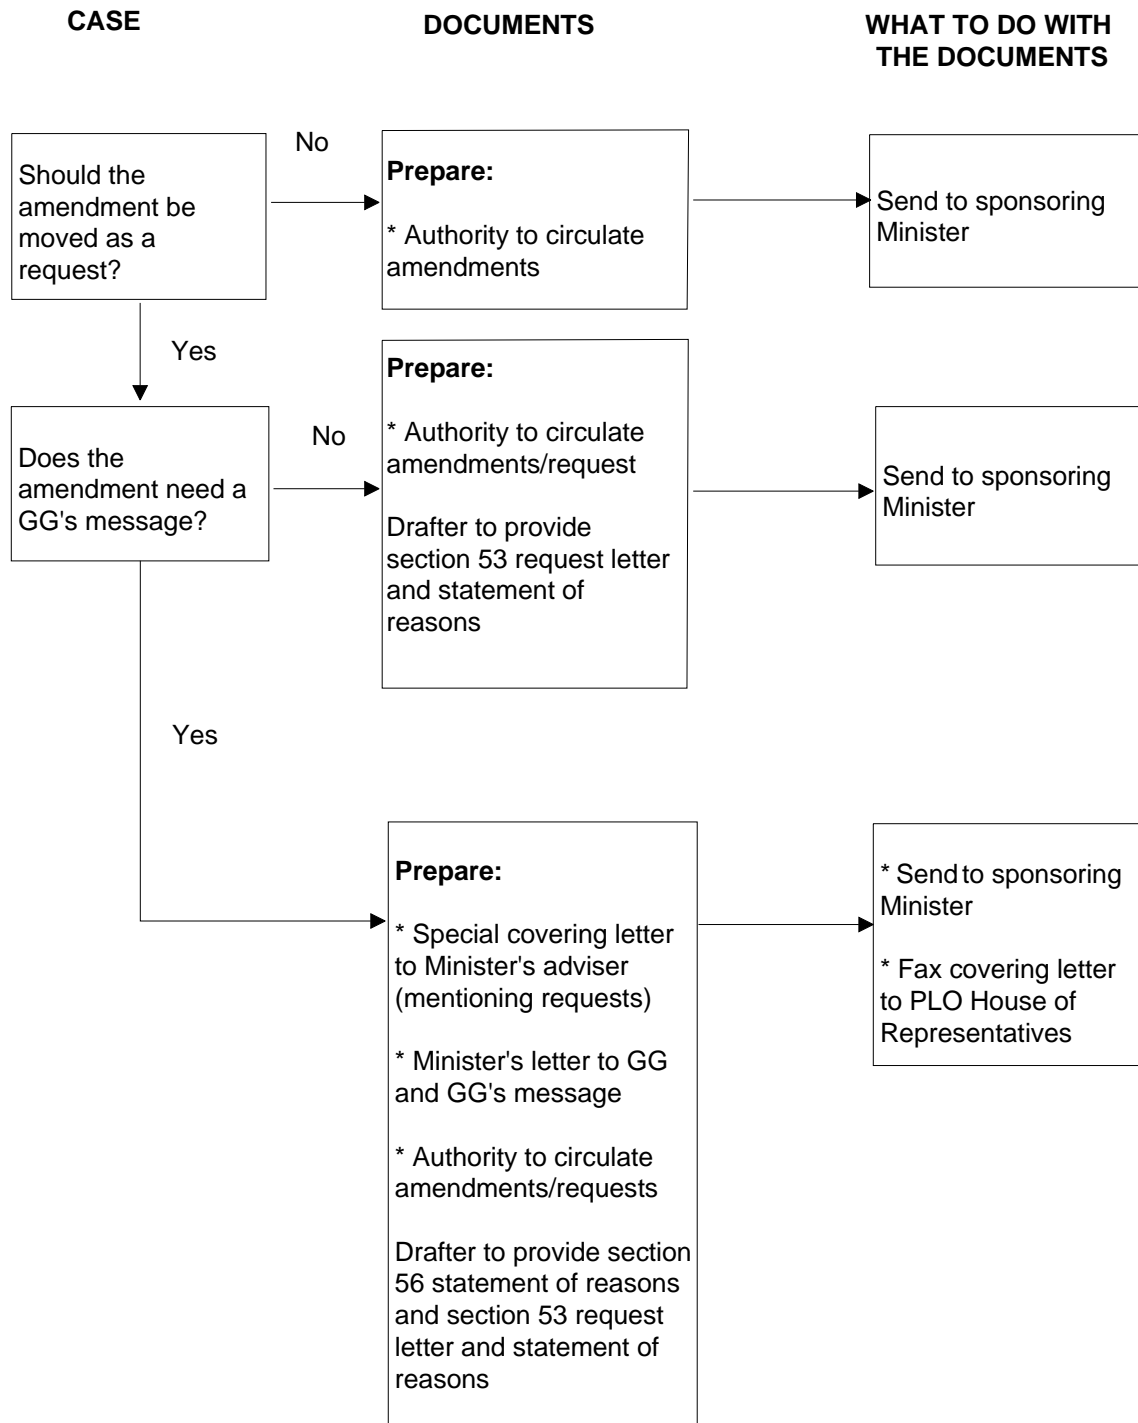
CASE

DOCUMENTS

WHAT TO DO WITH THE DOCUMENTS

Should the amendment be moved as a request?

No

Prepare:

* Authority to circulate amendments

Send to sponsoring Minister

Yes

Does the amendment need a GG's message?

No

Prepare:

* Authority to circulate amendments/request

Drafter to provide section 53 request letter and statement of reasons

Send to sponsoring Minister

Yes

Prepare:

* Special covering letter to Minister's adviser (mentioning requests)

* Minister's letter to GG and GG's message

* Authority to circulate amendments/requests

Drafter to provide section 56 statement of reasons and section 53 request letter and statement of reasons

* Send to sponsoring Minister

* Fax covering letter to PLO House of Representatives